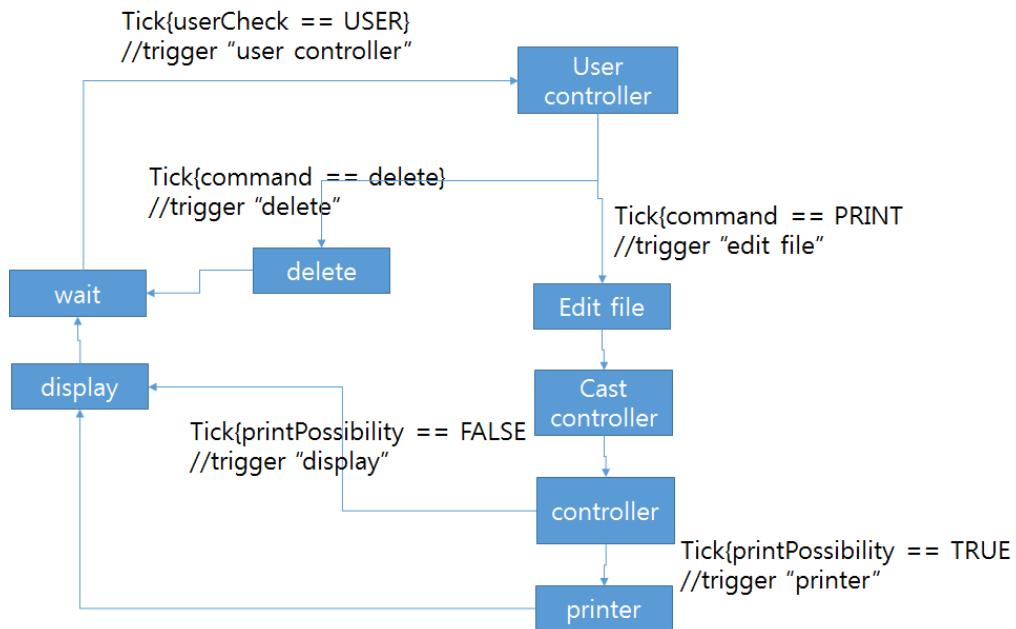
Tick{userCheck == USER}
//trigger “user controller”

User controller

Tick{command == delete}
//trigger “delete”

Tick{command == PRINT
//trigger “edit file”

wait

delete

Edit file

display

Cast controller

Tick{printPossibility == FALSE
//trigger “display”

controller

Tick{printPossibility == TRUE
//trigger “printer”

printer